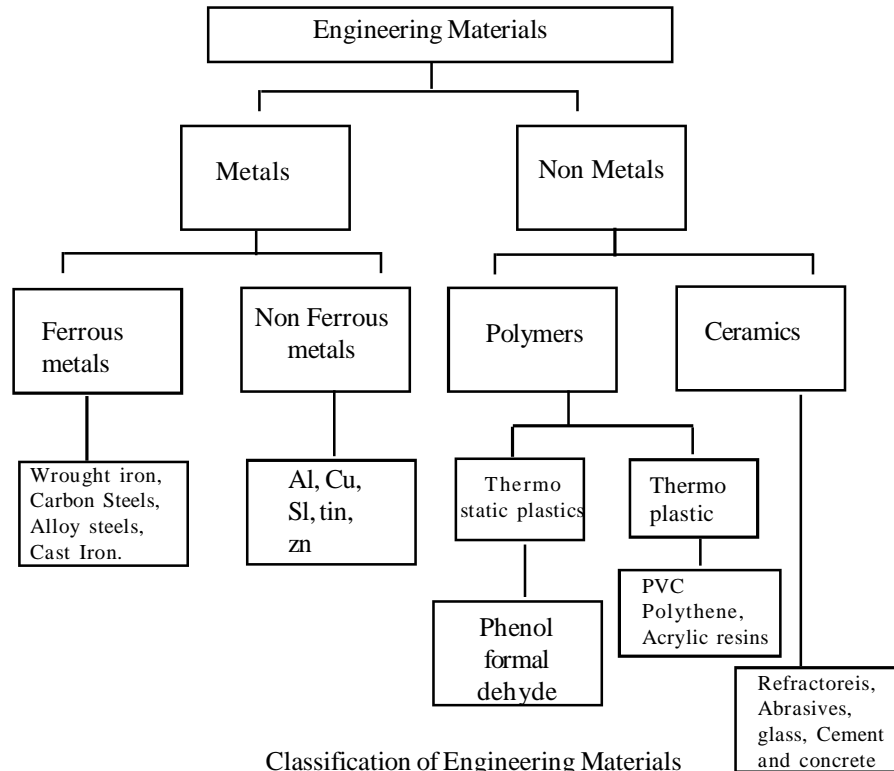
Engineering Materials

Metals

Non Metals

Ferrous metals

Non Ferrous metals

Polymers

Ceramics

Wrought iron, Carbon Steels, Alloy steels, Cast Iron.

Al, Cu, Sl, tin, zn

Thermo static plastics

Thermo plastic

Phenol formal dehyde

PVC Polythene, Acrylic resins

Refractoreis, Abrasives, glass, Cement and concrete

Classification of Engineering Materials